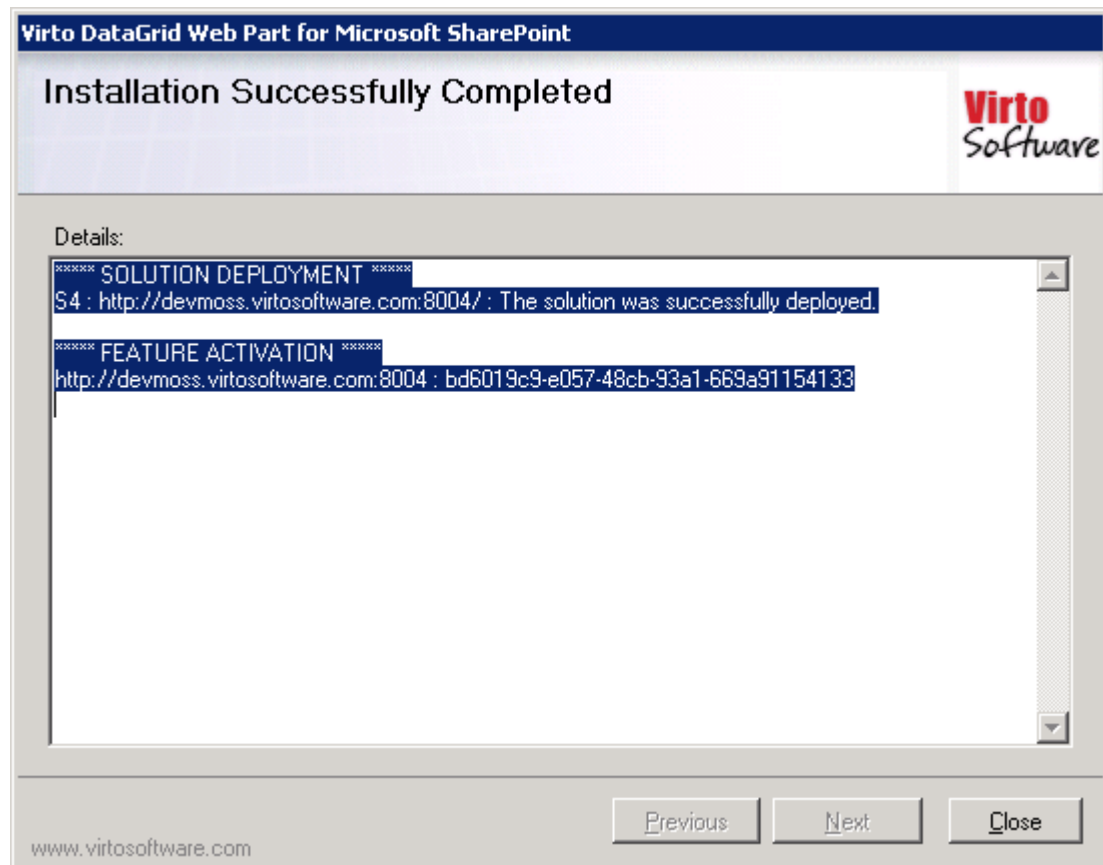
Virto DataGrid Web Part for Microsoft SharePoint

Installation Successfully Completed

Virto Software

Details:

***** SOLUTION DEPLOYMENT *****
S4 : http://devmoss.virtosoftware.com:8004/ : The solution was successfully deployed.

***** FEATURE ACTIVATION *****
http://devmoss.virtosoftware.com:8004 : bd6019c9-e057-48cb-93a1-669a91154133

Previous Next Close

www.virtosoftware.com